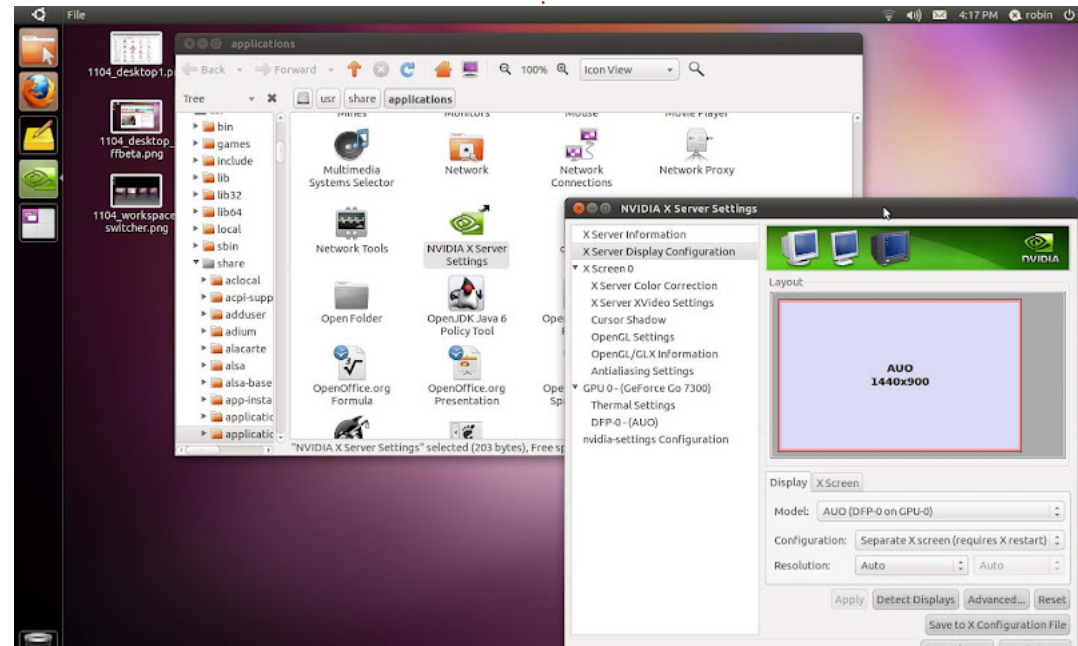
File

4:17 PM robin

1104_desktop1.p

1104_desktop_ffbeta.png

1104_workspace switcher.png

applications

Back Forward 100% Icon View

Tree

usr share applications

bin
games
include
lib
lib32
lib64
local
sbin
share
aclocal
acpi-supp
adduser
adium
alacarte
alsa
alsa-base
app-insta
applicatic
applicatic

Mines Monitors Mouse Movie Player

Multimedia Systems Selector
Network
Network Connections
Network Proxy
Network Tools
NVIDIA X Server Settings
Open Folder
OpenJDK Java 6 Policy Tool
Ope
OpenOffice.org Formula
OpenOffice.org Presentation
Ope Sp

"NVIDIA X Server Settings" selected (203 bytes), Free sp

NVIDIA X Server Settings

X Server Information
X Server Display Configuration
X Screen 0
X Server Color Correction
X Server XVideo Settings
Cursor Shadow
OpenGL Settings
OpenGL/GLX Information
Antialiasing Settings
GPU 0 - (GeForce Go 7300)
Thermal Settings
DFP-0 - (AUO)
nvidia-settings Configuration

NVIDIA

Layout

AUO
1440x900

Display X Screen

Model: AUO (DFP-0 on GPU-0)
Configuration: Separate X screen (requires X restart)
Resolution: Auto Auto

Apply Detect Displays Advanced... Reset
Save to X Configuration File